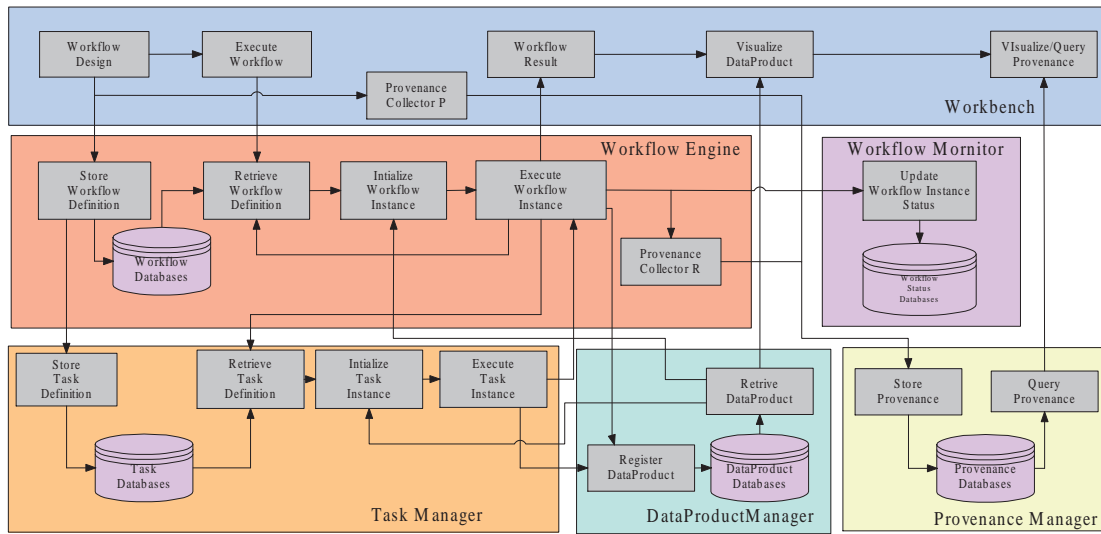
Workflow Design

Execute Workflow

Provenance Collector P

Workflow Result

Visualize DataProduct

VIsualize/Query Provenance

Workbench

Workflow Engine

Store Workflow Definition

Retrieve Workflow Definition

Intialize Workflow Instance

Execute Workflow Instance

Workflow Databases

Provenance Collector R

Workflow Mornitor

Update Workflow Instance Status

Workflow Status Databases

Store Task Definition

Retrieve Task Definition

Intialize Task Instance

Execute Task Instance

Task Databases

Task Manager

Retrive DataProduct

Register DataProduct

DataProduct Databases

DataProductManager

Store Provenance

Query Provenance

Provenance Databases

Provenance Manager